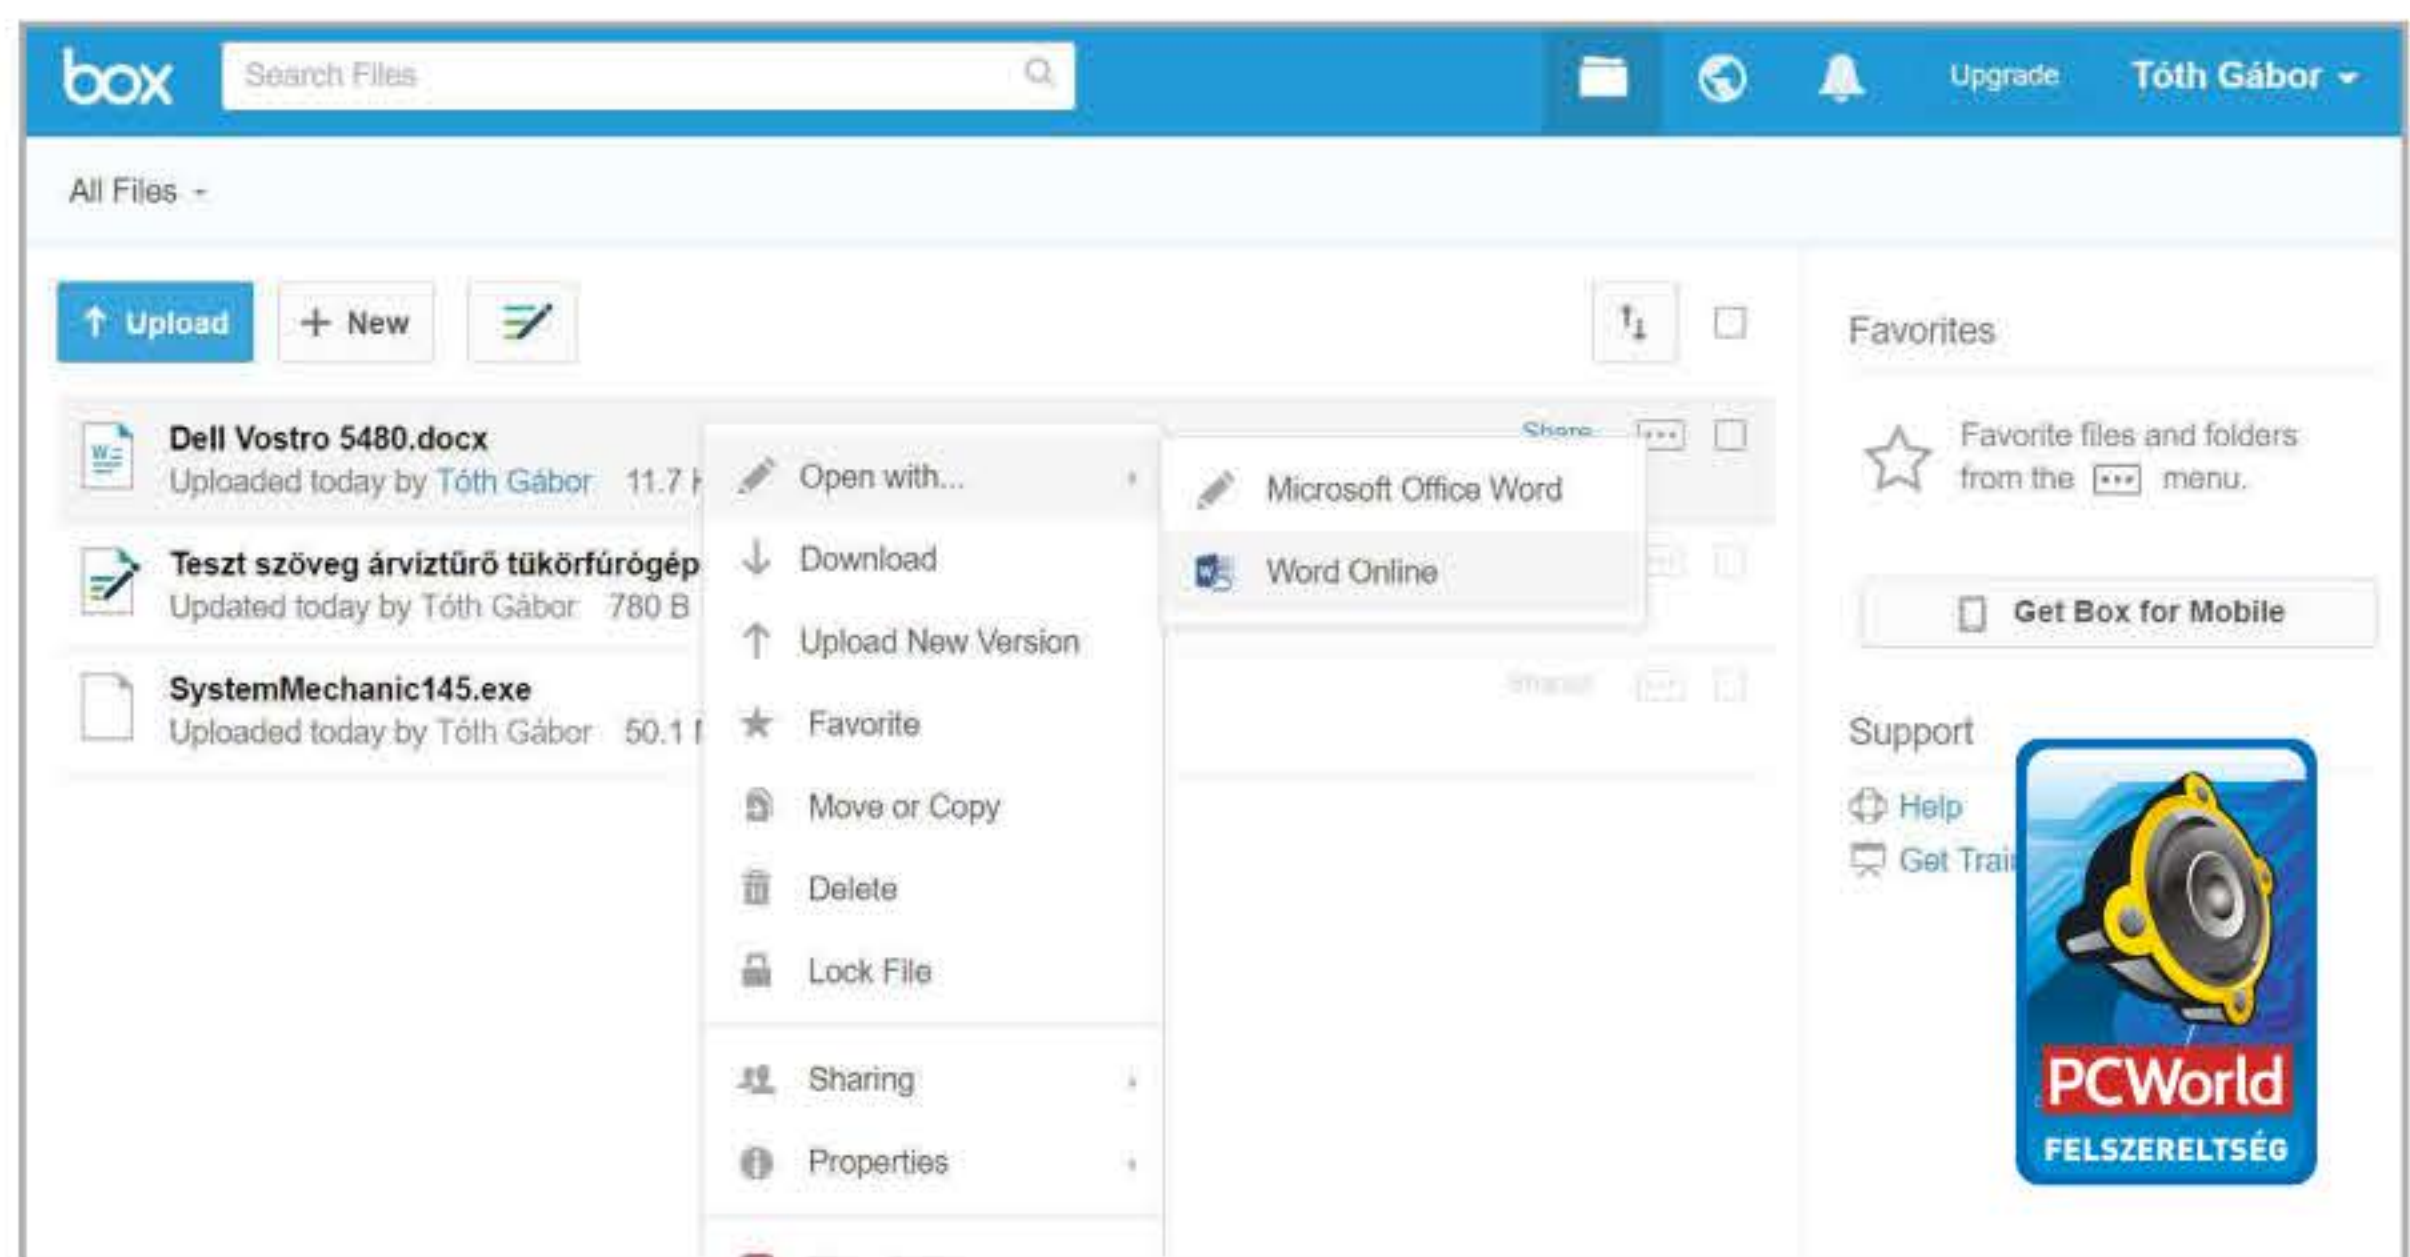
box

Search Files

Upgrade

Tóth Gábor

All Files

Upload

+ New

Dell Vostro 5480.docx
Uploaded today by Tóth Gábor 11.7 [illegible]

Teszt szöveg árvíztűrő tükörfúrógép
Updated today by Tóth Gábor 780 B

SystemMechanic145.exe
Uploaded today by Tóth Gábor 50.1 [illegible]

Share

Share

Open with...
Download
Upload New Version
Favorite
Move or Copy
Delete
Lock File
Sharing
Properties

Microsoft Office Word
Word Online

Favorites

Favorite files and folders from the ••• menu.

Get Box for Mobile

Support

Help

Get Trai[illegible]

PCWorld
FELSZERELTSÉG